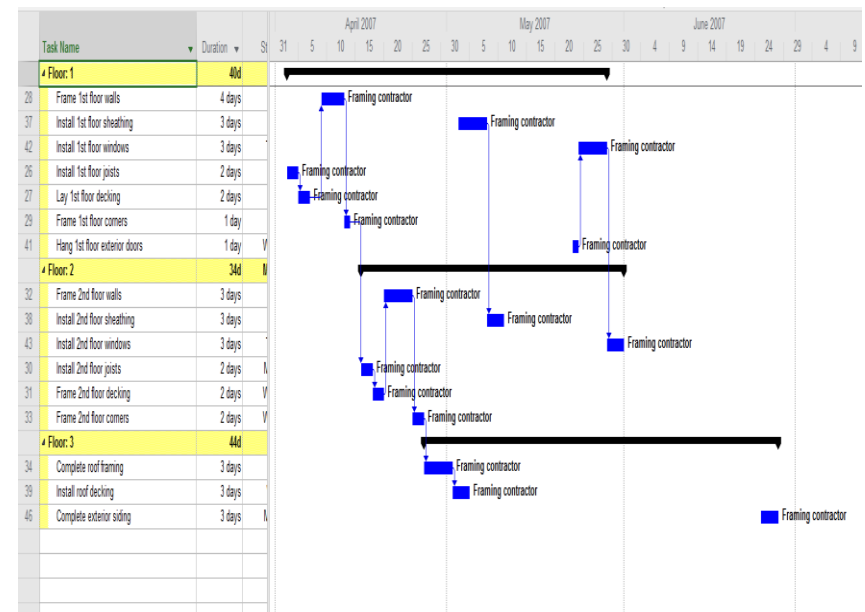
| | Task Name | Duration | St |
|---|---|---|---|
| | Floor: 1 | 40d | |
| 28 | Frame 1st floor walls | 4 days | |
| 37 | Install 1st floor sheathing | 3 days | |
| 42 | Install 1st floor windows | 3 days | |
| 26 | Install 1st floor joists | 2 days | |
| 27 | Lay 1st floor decking | 2 days | |
| 29 | Frame 1st floor corners | 1 day | |
| 41 | Hang 1st floor exterior doors | 1 day | W |
| | Floor: 2 | 34d | M |
| 32 | Frame 2nd floor walls | 3 days | |
| 38 | Install 2nd floor sheathing | 3 days | |
| 43 | Install 2nd floor windows | 3 days | |
| 30 | Install 2nd floor joists | 2 days | M |
| 31 | Frame 2nd floor decking | 2 days | W |
| 33 | Frame 2nd floor corners | 2 days | W |
| | Floor: 3 | 44d | |
| 34 | Complete roof framing | 3 days | |
| 39 | Install roof decking | 3 days | |
| 46 | Complete exterior siding | 3 days | M |

April 2007 May 2007 June 2007
31 5 10 15 20 25 30 5 10 15 20 25 30 4 9 14 19 24 29 4 9

Framing contractor
Framing contractor
Framing contractor
Framing contractor
Framing contractor
Framing contractor
Framing contractor
Framing contractor
Framing contractor
Framing contractor
Framing contractor
Framing contractor
Framing contractor
Framing contractor
Framing contractor
Framing contractor
Framing contractor